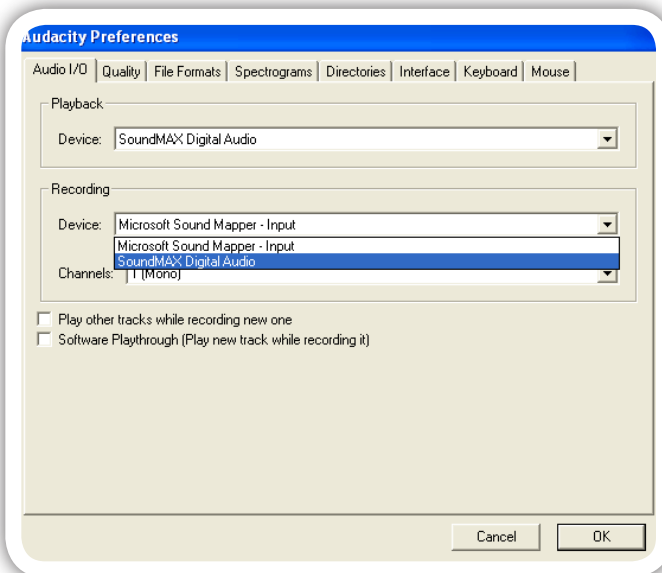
Audacity Preferences

Audio I/O | Quality | File Formats | Spectrograms | Directories | Interface | Keyboard | Mouse

Playback

Device: SoundMAX Digital Audio

Recording

Device: Microsoft Sound Mapper - Input

Microsoft Sound Mapper - Input
SoundMAX Digital Audio

Channels: 1 (Mono)

Play other tracks while recording new one

Software Playthrough (Play new track while recording it)

Cancel

OK